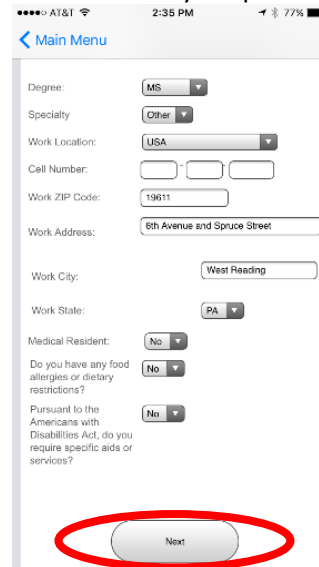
●●●●○ AT&T 2:35 PM 77%

< Main Menu

Degree: MS

Specialty Other

Work Location: USA

Cell Number:

Work ZIP Code: 19611

Work Address: 6th Avenue and Spruce Street

Work City: West Reading

Work State: PA

Medical Resident: No

Do you have any food allergies or dietary restrictions? No

Pursuant to the Americans with Disabilities Act, do you require specific aids or services? No

Next